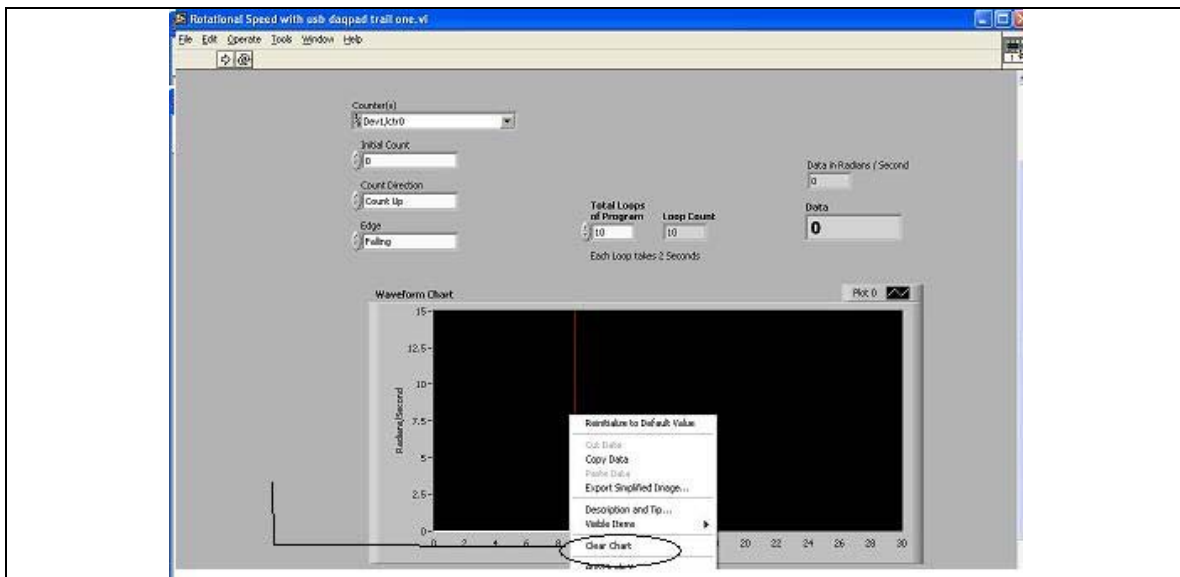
Rotational Speed with usb daqpad trail one.vi

File Edit Operate Tools Window Help

Counter(s)
Dev1/ctr0

Initial Count
0

Count Direction
Count Up

Edge
Falling

Total Loops of Program
10

Loop Count
10

Each Loop takes 2 Seconds

Data in Radians / Second
0

Data
0

Waveform Chart

Plot 0

15
12.5
10
7.5
5
2.5
0

Radians/Second

0 2 4 6 8 20 22 24 26 28 30

Reinitialize to Default Value
Cut Data
Copy Data
Paste Data
Export Simplified Image...
Description and Tip...
Visible Items
Clear Chart
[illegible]